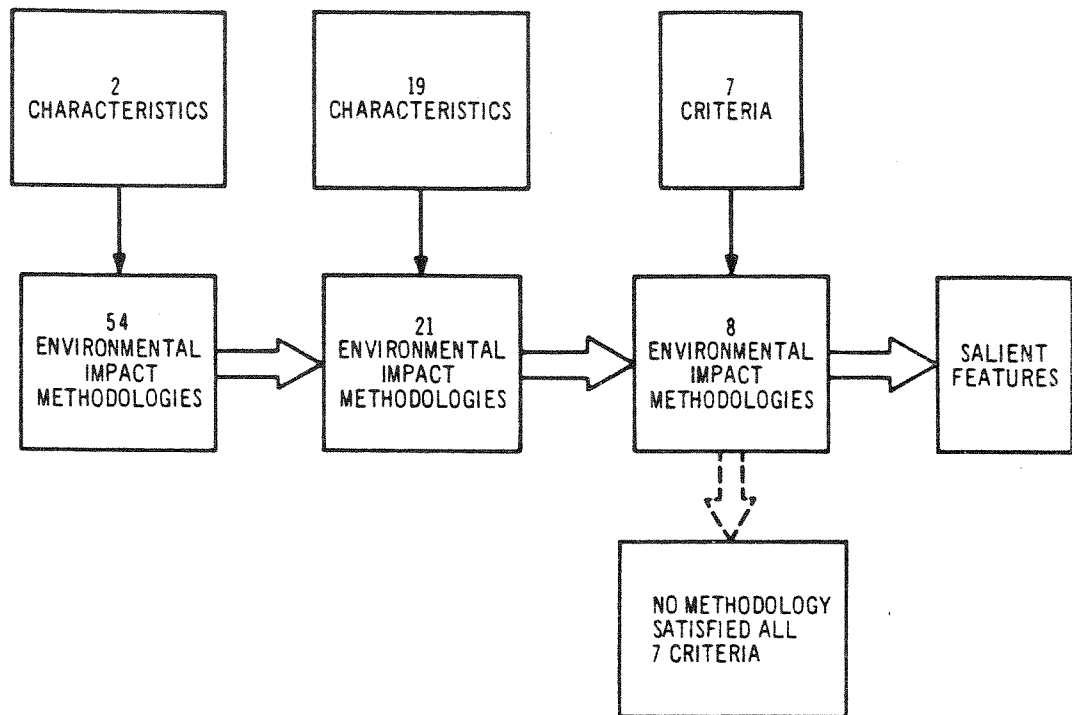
2
CHARACTERISTICS

19
CHARACTERISTICS

7
CRITERIA

54
ENVIRONMENTAL
IMPACT
METHODOLOGIES

21
ENVIRONMENTAL
IMPACT
METHODOLOGIES

8
ENVIRONMENTAL
IMPACT
METHODOLOGIES

SALIENT
FEATURES

NO METHODOLOGY
SATISFIED ALL
7 CRITERIA